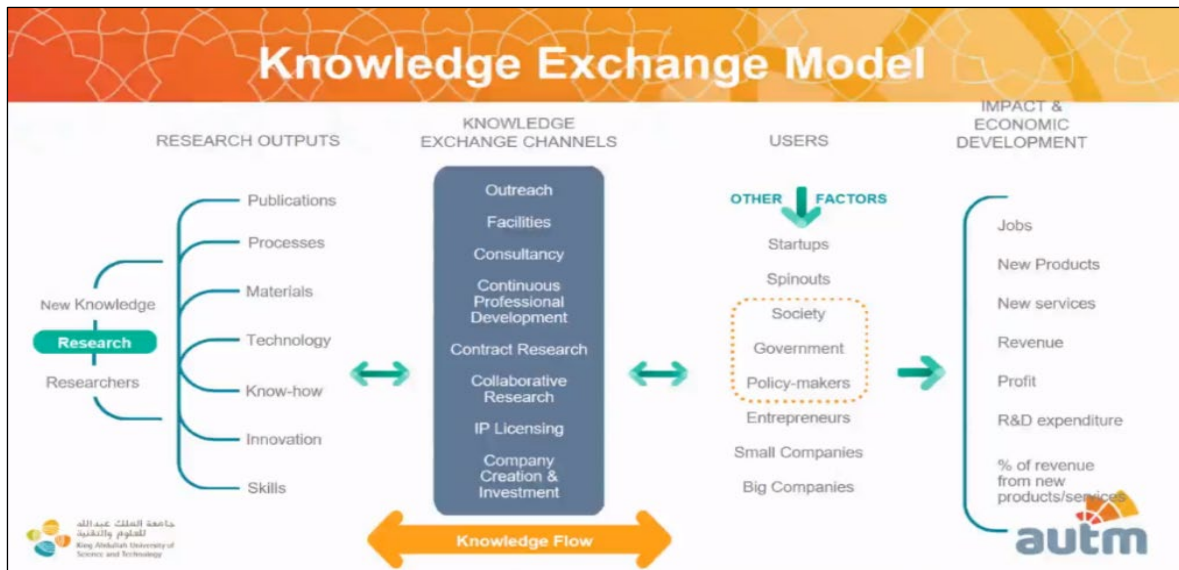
Knowledge Exchange Model

RESEARCH OUTPUTS

New Knowledge

Research

Researchers

Publications

Processes

Materials

Technology

Know-how

Innovation

Skills

KNOWLEDGE EXCHANGE CHANNELS

Outreach

Facilities

Consultancy

Continuous Professional Development

Contract Research

Collaborative Research

IP Licensing

Company Creation & Investment

Knowledge Flow

USERS

OTHER FACTORS

Startups

Spinouts

Society

Government

Policy-makers

Entrepreneurs

Small Companies

Big Companies

IMPACT & ECONOMIC DEVELOPMENT

Jobs

New Products

New services

Revenue

Profit

R&D expenditure

% of revenue from new products/services

جامعة الملك عبدالله للعلوم والتقنية
King Abdullah University of Science and Technology

autm